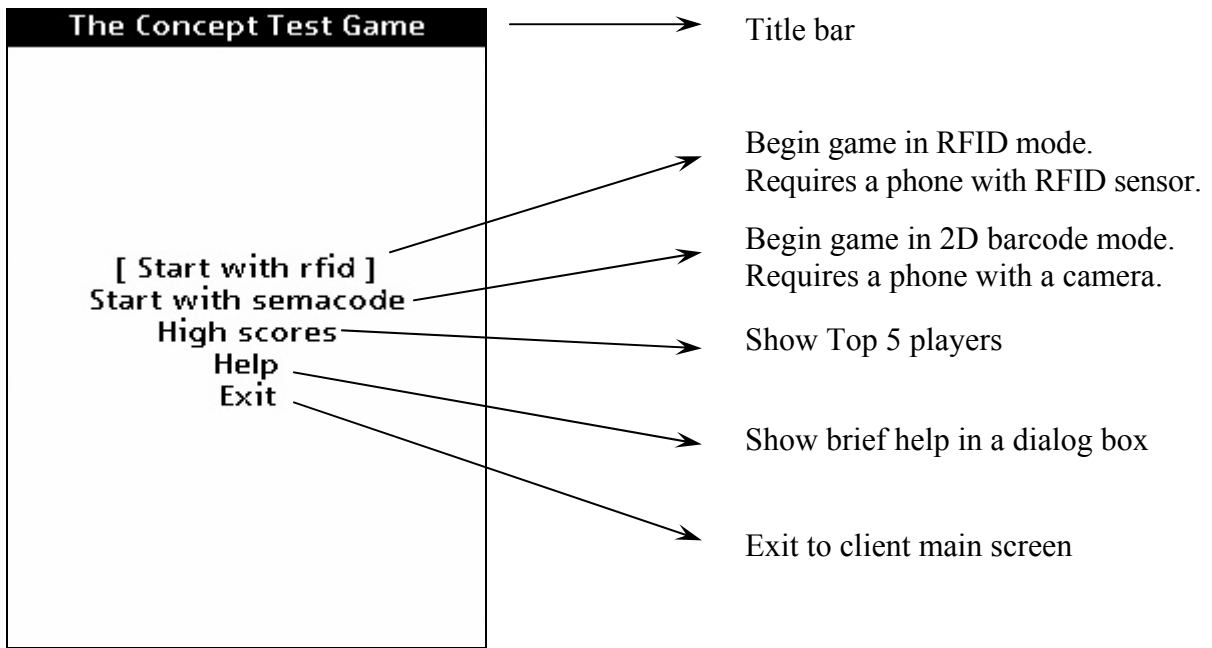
The Concept Test Game

[ Start with rfid ]
Start with semacode
High scores
Help
Exit

Title bar

Begin game in RFID mode.
Requires a phone with RFID sensor.

Begin game in 2D barcode mode.
Requires a phone with a camera.

Show Top 5 players

Show brief help in a dialog box

Exit to client main screen